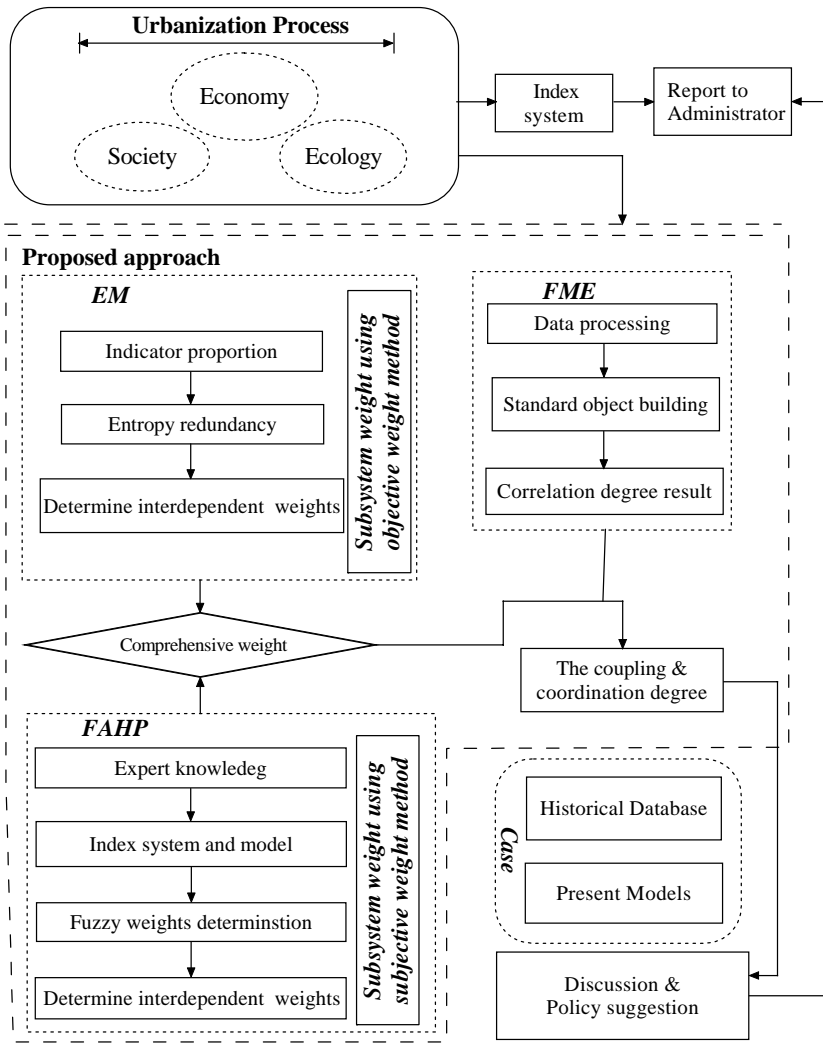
Urbanization Process

Economy

Society

Ecology

Index system

Report to Administrator

Proposed approach

EM

Indicator proportion

Entropy redundancy

Determine interdependent weights

Subsystem weight using objective weight method

FME

Data processing

Standard object building

Correlation degree result

Comprehensive weight

The coupling & coordination degree

FAHP

Expert knowledeg

Index system and model

Fuzzy weights determinstion

Determine interdependent weights

Subsystem weight using subjective weight method

Case

Historical Database

Present Models

Discussion & Policy suggestion